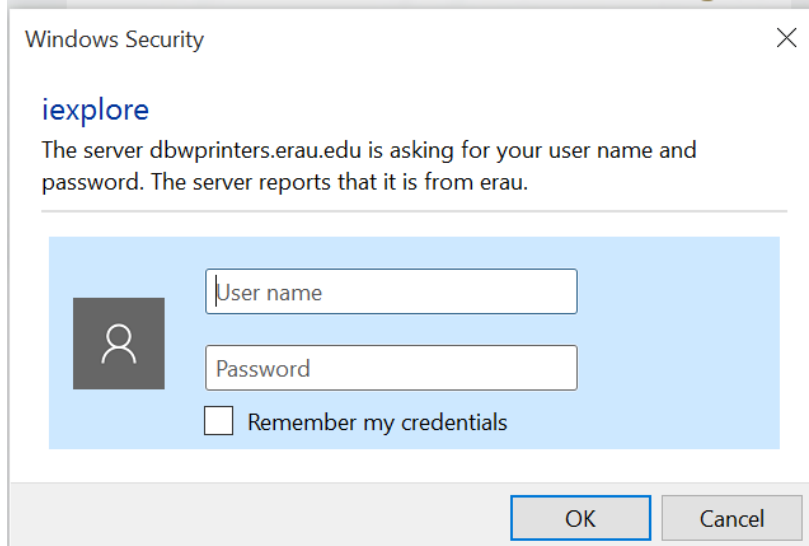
Windows Security

iexplore

The server dbwprinters.erau.edu is asking for your user name and password. The server reports that it is from erau.

User name

Password

Remember my credentials

OK

Cancel